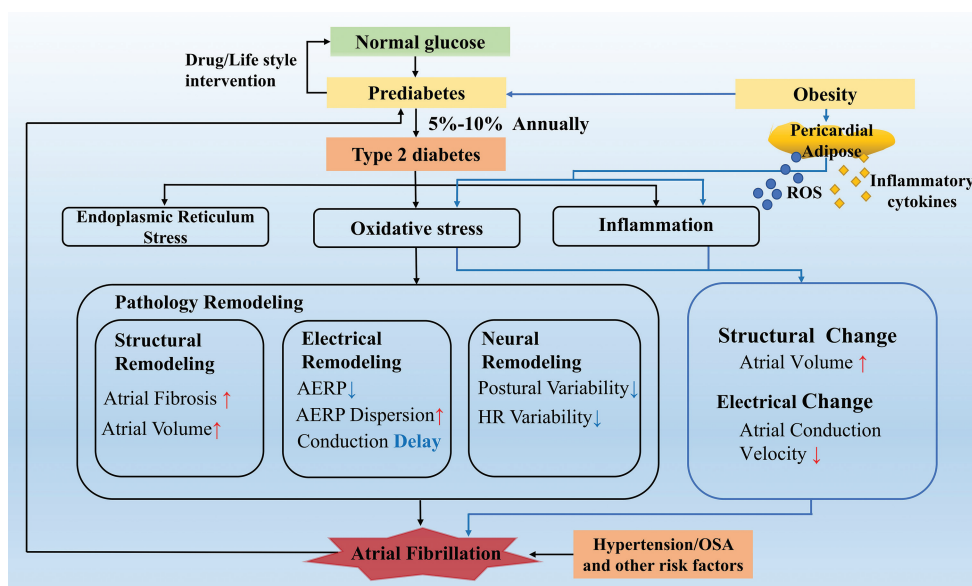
Normal glucose

Drug/Life style intervention

Prediabetes

Obesity

5%-10% Annually

Pericardial Adipose

Type 2 diabetes

ROS

Inflammatory cytokines

Endoplasmic Reticulum Stress

Oxidative stress

Inflammation

Pathology Remodeling

Structural Remodeling

Atrial Fibrosis ↑

Atrial Volume↑

Electrical Remodeling

AERP↓

AERP Dispersion↑

Conduction Delay

Neural Remodeling

Postural Variability↓

HR Variability↓

Structural Change

Atrial Volume ↑

Electrical Change

Atrial Conduction Velocity ↓

Atrial Fibrillation

Hypertension/OSA and other risk factors